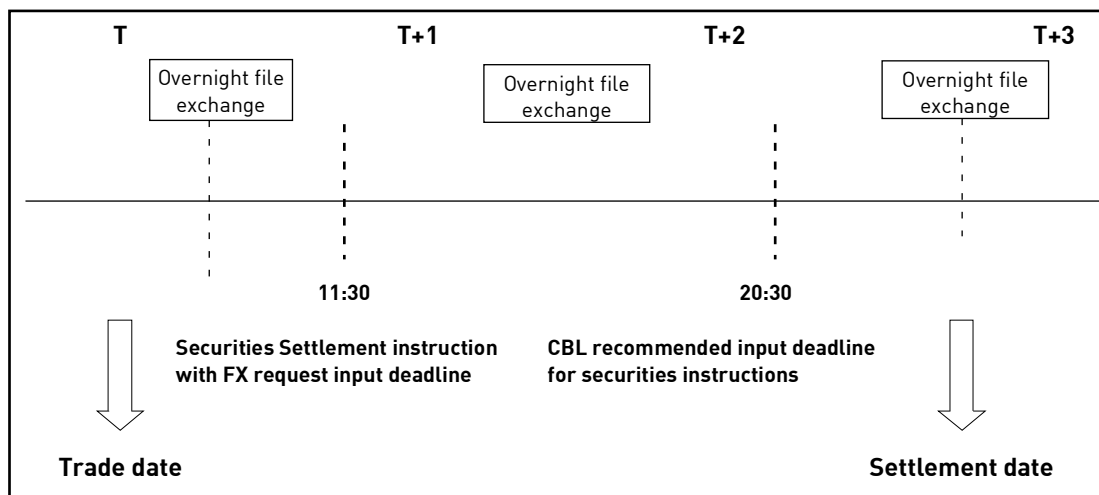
T

T+1

T+2

T+3

Overnight file exchange

Overnight file exchange

Overnight file exchange

11:30

20:30

Securities Settlement instruction with FX request input deadline

CBL recommended input deadline for securities instructions

Trade date

Settlement date